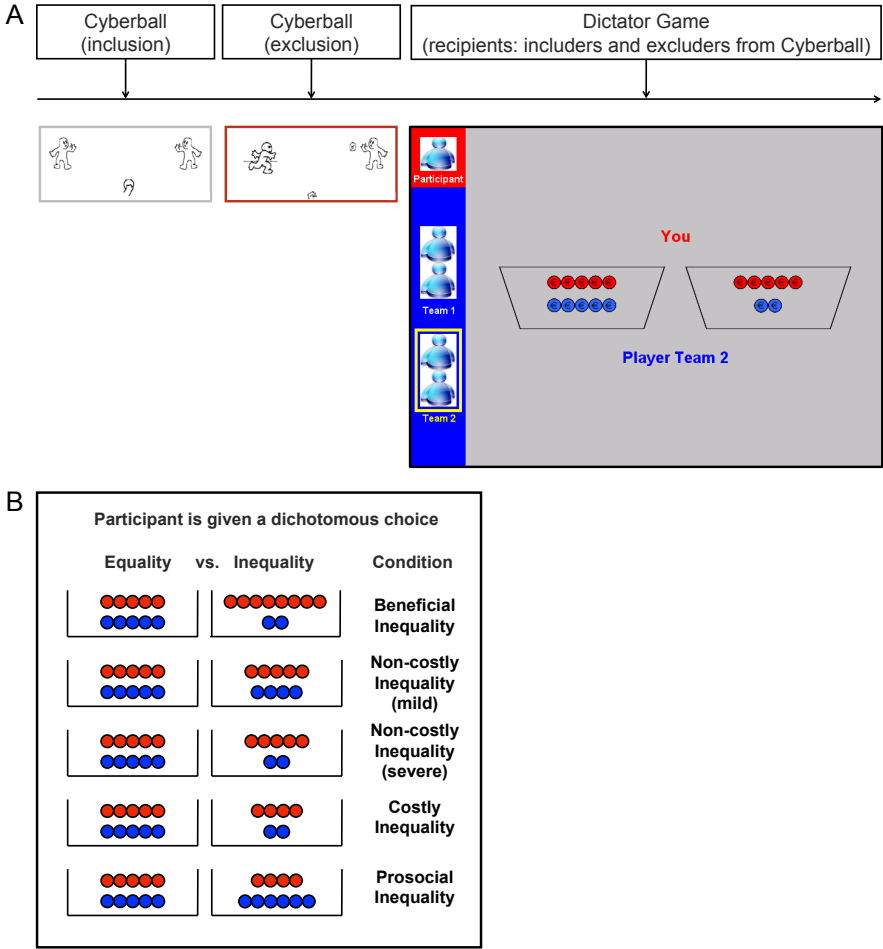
A

Cyberball (inclusion)

Cyberball (exclusion)

Dictator Game (recipients: includers and excluders from Cyberball)

Participant

Team 1

Team 2

You

Player Team 2

B

Participant is given a dichotomous choice

Equality vs. Inequality Condition

Beneficial Inequality

Non-costly Inequality (mild)

Non-costly Inequality (severe)

Costly Inequality

Prosocial Inequality